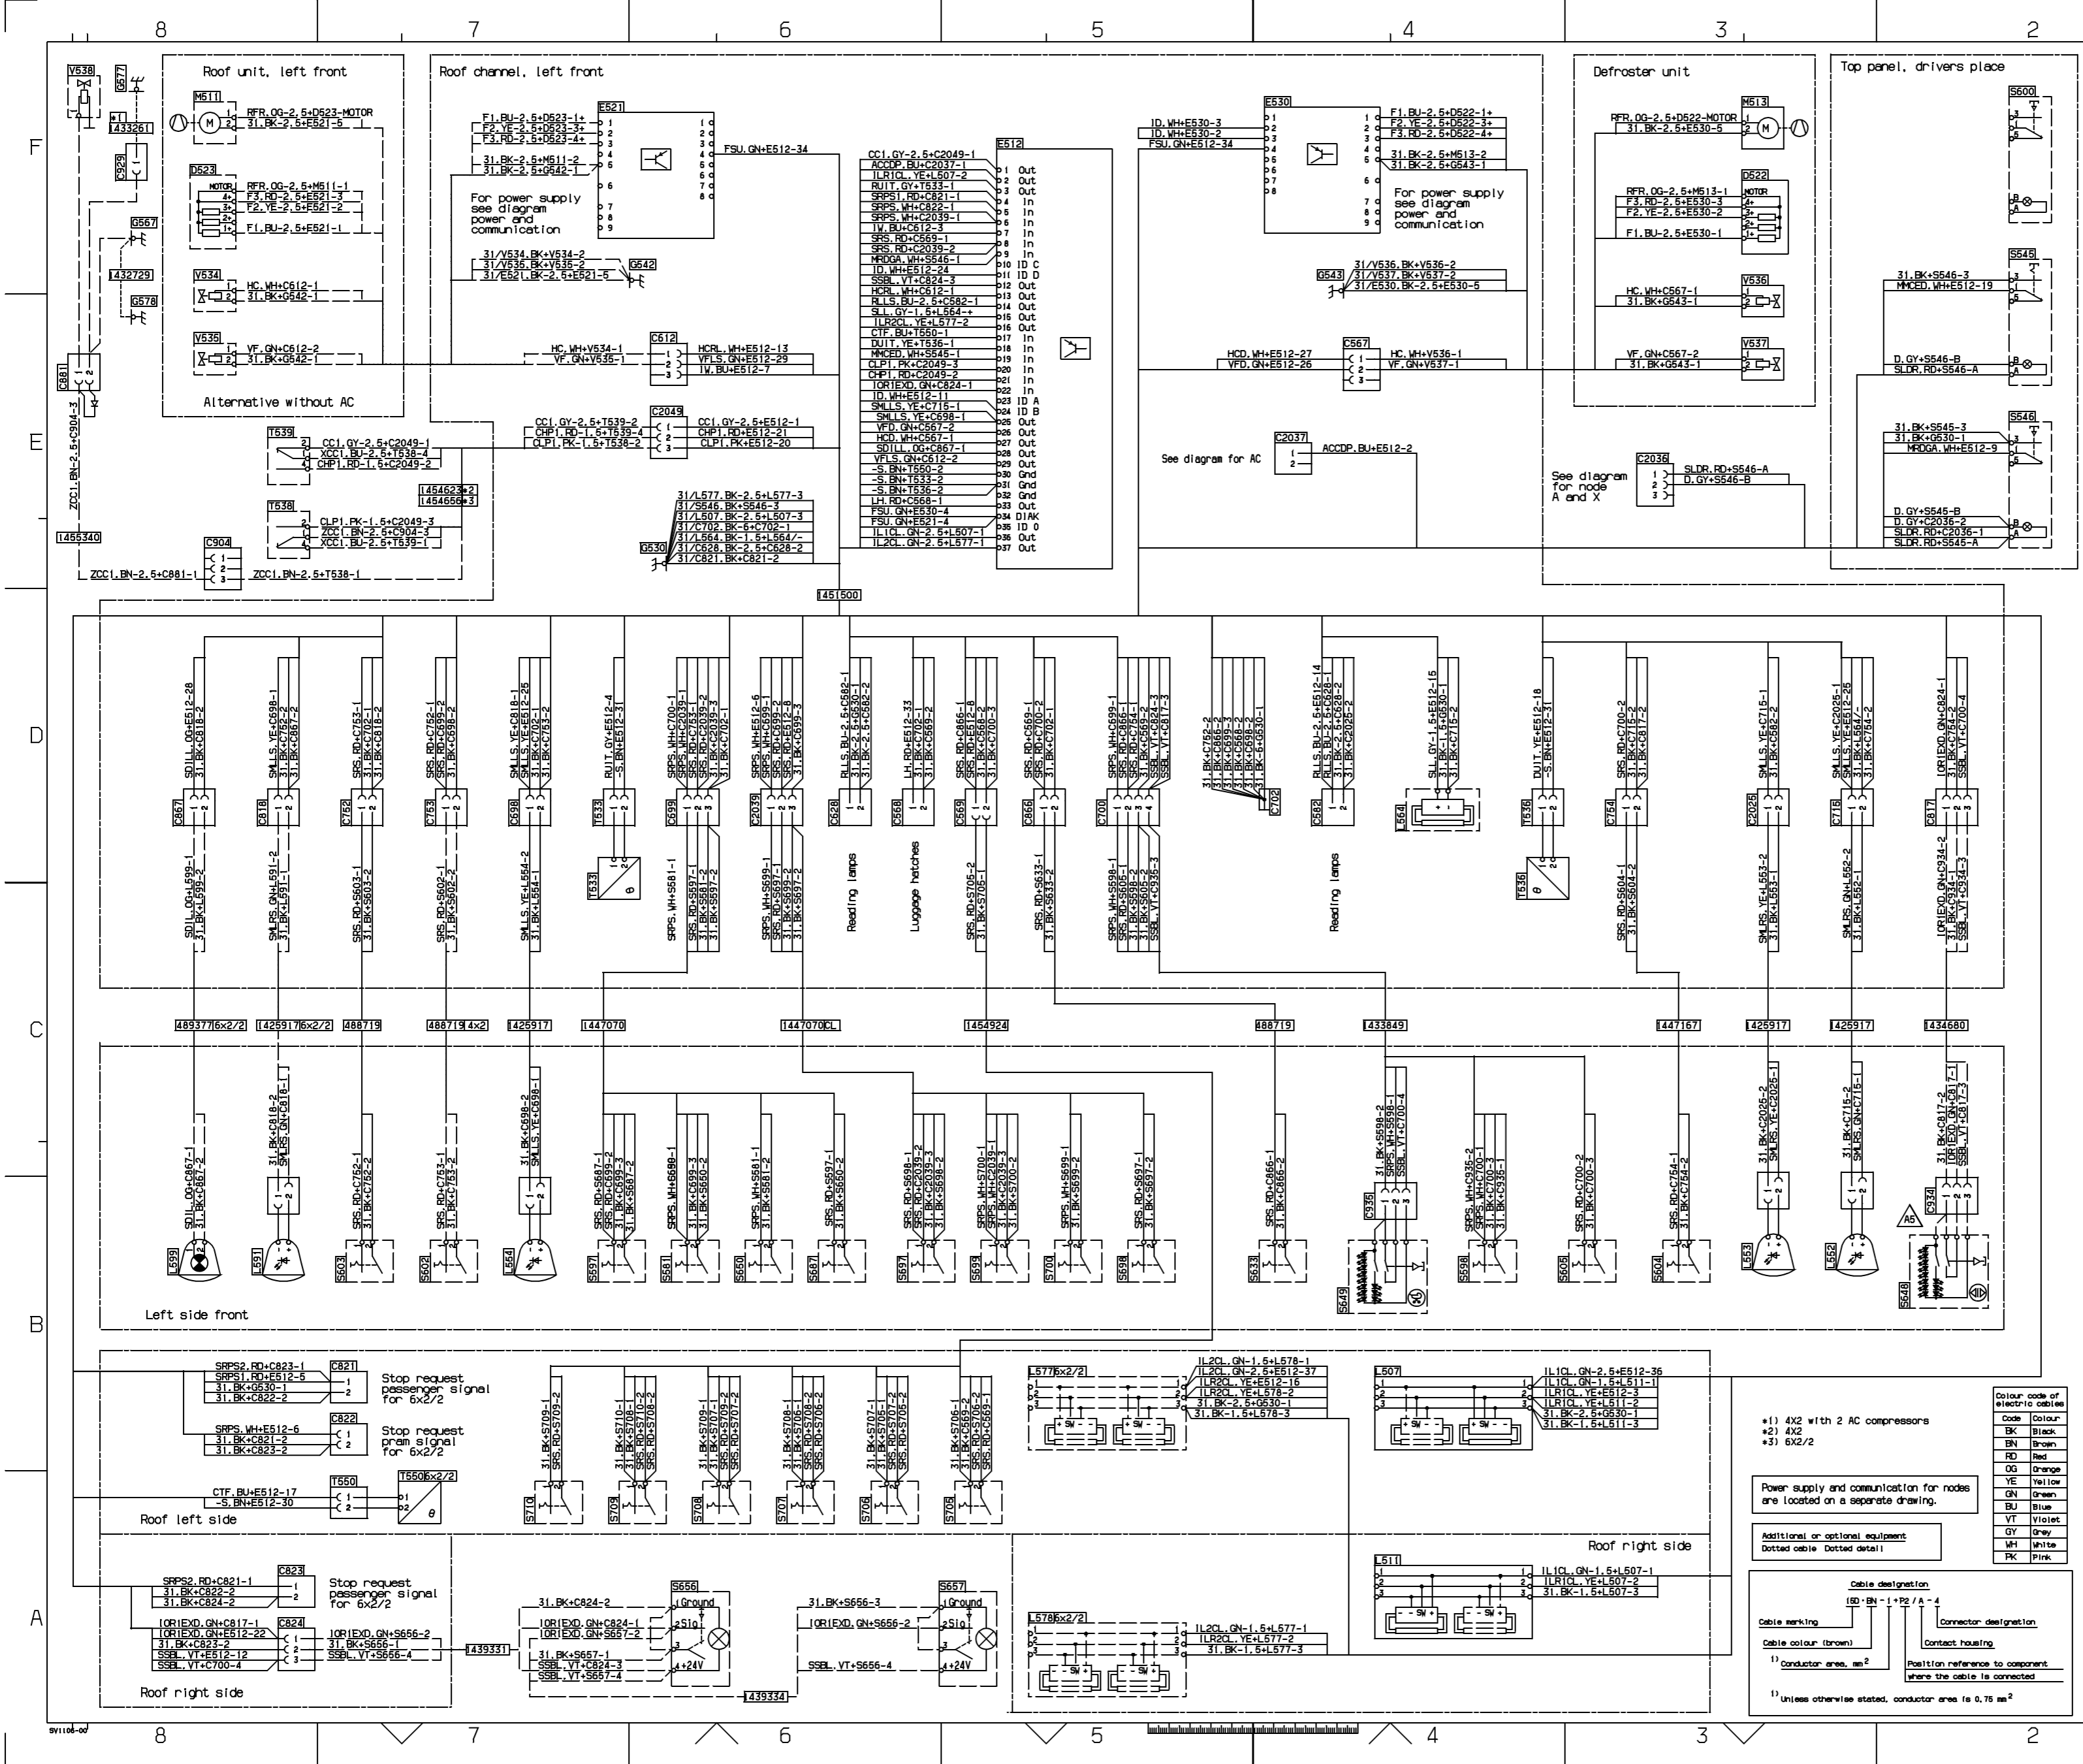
8 7 6 5 4 3 2

F

E

D

C

B

A

Roof unit, left front

V538
G577
1433261
C929
G567
1432729
G578
C881
ZCC1.BN-2.5+C904-3
1455340

M511
RFR.OG-2.5+D523-MOTOR
31.BK-2.5+E521-5

D523
MOTOR
RFR.OG-2.5+M511-1
F3.RD-2.5+E521-3
F2.YE-2.5+E521-2
F1.BU-2.5+E521-1

V534
HC.WH+C612-1
31.BK+G542-1

V535
VF.GN+C612-2
31.BK+G542-1

Alternative without AC

Roof channel, left front

E521
F1.BU-2.5+D523-1+
F2.YE-2.5+D523-3+
F3.RD-2.5+D523-4+
31.BK-2.5+M511-2
31.BK-2.5+G542-1
FSU.GN+E512-34

For power supply see diagram power and communication

31/V534.BK+V534-2
31/V535.BK+V535-2
31/E521.BK-2.5+E521-5
G542

HC.WH+V534-1
VF.GN+V535-1
C612
HCRL.WH+E512-13
VFLS.GN+E512-29
IW.BU+E512-7

T539
CC1.GY-2.5+C2049-1
XCC1.BU-2.5+T538-4
CHP1.RD-1.5+C2049-2
1454623
1454656

CC1.GY-2.5+T539-2
CHP1.RD-1.5+T539-4
CLP1.PK-1.5+T538-2
C2049
CC1.GY-2.5+E512-1
CHP1.RD+E512-21
CLP1.PK+E512-20

T538
CLP1.PK-1.5+C2049-3
ZCC1.BN-2.5+C904-3
XCC1.BU-2.5+T539-1

C904
ZCC1.BN-2.5+C881-1
ZCC1.BN-2.5+T538-1

31/L577.BK-2.5+L577-3
31/S546.BK+S546-3
31/L507.BK-2.5+L507-3
31/C702.BK-6+C702-1
31/L564.BK-1.5+L564/-
31/C628.BK-2.5+C628-2
31/C821.BK+C821-2
G530
1451500

E512
CC1.GY-2.5+C2049-1
ACCDP.BU+C2037-1
ILR1CL.YE+L507-2
RUIT.GY+T533-1
SRPS1.RD+C821-1
SRPS.WH+C822-1
SRPS.WH+C2039-1
IW.BU+C612-3
SRS.RD+C569-1
SRS.RD+C2039-2
MRDGA.WH+S546-1
ID.WH+E512-24
SSBL.VT+C824-3
HCRL.WH+C612-1
RLLS.BU-2.5+C582-1
SLL.GY-1.5+L564-+
ILR2CL.YE+L577-2
CTF.BU+T550-1
DUIT.YE+T536-1
MMCED.WH+S545-1
CLP1.PK+C2049-3
CHP1.RD+C2049-2
IOR1EXD.GN+C824-1
ID.WH+E512-11
SMLLS.YE+C715-1
SMLLS.YE+C698-1
VFD.GN+C567-2
HCD.WH+C567-1
SDILL.OG+C867-1
VFLS.GN+C612-2
-S.BN+T550-2
-S.BN+T533-2
-S.BN+T536-2
LH.RD+C568-1
FSU.GN+E530-4
FSU.GN+E521-4
IL1CL.GN-2.5+L507-1
IL2CL.GN-2.5+L577-1
1 Out
2 Out
3 Out
4 In
5 In
6 In
7 In
8 In
9 In
10 ID C
11 ID D
12 Out
13 Out
14 Out
15 Out
16 Out
17 In
18 In
19 In
20 In
21 In
22 In
23 ID A
24 ID B
25 Out
26 Out
27 Out
28 Out
29 Out
30 Gnd
31 Gnd
32 Gnd
33 Out
34 DIAK
35 ID 0
36 Out
37 Out

E530
ID.WH+E530-3
ID.WH+E530-2
FSU.GN+E512-34
F1.BU-2.5+D522-1+
F2.YE-2.5+D522-3+
F3.RD-2.5+D522-4+
31.BK-2.5+M513-2
31.BK-2.5+G543-1
For power supply see diagram power and communication

G543
31/V536.BK+V536-2
31/V537.BK+V537-2
31/E530.BK-2.5+E530-5

HCD.WH+E512-27
VFD.GN+E512-26
C567
HC.WH+V536-1
VF.GN+V537-1

See diagram for AC
C2037
ACCDP.BU+E512-2

Defroster unit
M513
RFR.OG-2.5+D522-MOTOR
31.BK-2.5+E530-5
D522
MOTOR
RFR.OG-2.5+M513-1
F3.RD-2.5+E530-3
F2.YE-2.5+E530-2
F1.BU-2.5+E530-1
V536
HC.WH+C567-1
31.BK+G543-1
V537
VF.GN+C567-2
31.BK+G543-1

See diagram for node A and X
C2036
SLDR.RD+S546-A
D.GY+S546-B

Top panel, drivers place
S600
S545
31.BK+S546-3
MMCED.WH+E512-19
D.GY+S546-B
SLDR.RD+S546-A
S546
31.BK+S545-3
31.BK+G530-1
MRDGA.WH+E512-9
D.GY+S545-B
D.GY+C2036-2
SLDR.RD+C2036-1
SLDR.RD+S545-A

C867 C818 C752 C753 C698 T533 C699 C2039 C628 C568 C569 C866 C700 C702 C582 L564 T536 C754 C2025 C715 C817

Reading lamps
Luggage hatches
Reading lamps

1489377 6x2/2
1425917 6x2/2
1488719
1488719 4x2
1425917
1447070
1447070CL
1454924
1488719
1433849
1447167
1425917
1425917
1434680

L599 L591 S603 S602 L564 S597 S581 S550 S587 S597 S699 S700 S698 S633 S649 C935 S598 S605 S604 L553 L552 C934 S648 A5

Left side front

SRPS2.RD+C823-1
SRPS1.RD+E512-5
31.BK+G530-1
31.BK+C822-2
C821
Stop request passenger signal for 6x2/2

SRPS.WH+E512-6
31.BK+C821-2
31.BK+C823-2
C822
Stop request pram signal for 6x2/2

CTF.BU+E512-17
-S.BN+E512-30
T550
T550 6x2/2

Roof left side

S710 S709 S708 S707 S706 S705

L577 6x2/2
IL2CL.GN-1.5+L578-1
IL2CL.GN-2.5+E512-37
ILR2CL.YE+E512-16
ILR2CL.YE+L578-2
31.BK-2.5+G530-1
31.BK-1.5+L578-3

L507
IL1CL.GN-2.5+E512-36
IL1CL.GN-1.5+L511-1
ILR1CL.YE+E512-3
ILR1CL.YE+L511-2
31.BK-2.5+G530-1
31.BK-1.5+L511-3

*1) 4X2 with 2 AC compressors
*2) 4X2
*3) 6X2/2

Power supply and communication for nodes are located on a separate drawing.

Additional or optional equipment
Dotted cable Dotted detail

| Colour code of electric cables | |
|---|---|
| Code | Colour |
| BK | Black |
| BN | Brown |
| RD | Red |
| OG | Orange |
| YE | Yellow |
| GN | Green |
| BU | Blue |
| VT | Violet |
| GY | Grey |
| WH | White |
| PK | Pink |

Roof right side
L511
IL1CL.GN-1.5+L507-1
ILR1CL.YE+L507-2
31.BK-1.5+L507-3

Cable designation
15D-BN-1+P2/A-4
Cable marking
Cable colour (brown)
1) Conductor area, mm²
Connector designation
Contact housing
Position reference to component where the cable is connected
1) Unless otherwise stated, conductor area is 0.75 mm²

SRPS2.RD+C821-1
31.BK+C822-2
31.BK+C824-2
C823
Stop request passenger signal for 6x2/2

IOR1EXD.GN+C817-1
IOR1EXD.GN+E512-22
31.BK+C823-2
SSBL.VT+E512-12
SSBL.VT+C700-4
C824
IOR1EXD.GN+S656-2
31.BK+S656-1
SSBL.VT+S656-4
1439331

Roof right side

31.BK+C824-2
IOR1EXD.GN+C824-1
IOR1EXD.GN+S657-2
31.BK+S657-1
SSBL.VT+C824-3
SSBL.VT+S657-4
S656
Ground
Sig
+24V
1439334

31.BK+S656-3
IOR1EXD.GN+S656-2
SSBL.VT+S656-4
S657
Ground
Sig
+24V

L578 6x2/2
IL2CL.GN-1.5+L577-1
ILR2CL.YE+L577-2
31.BK-1.5+L577-3

SV1106-00